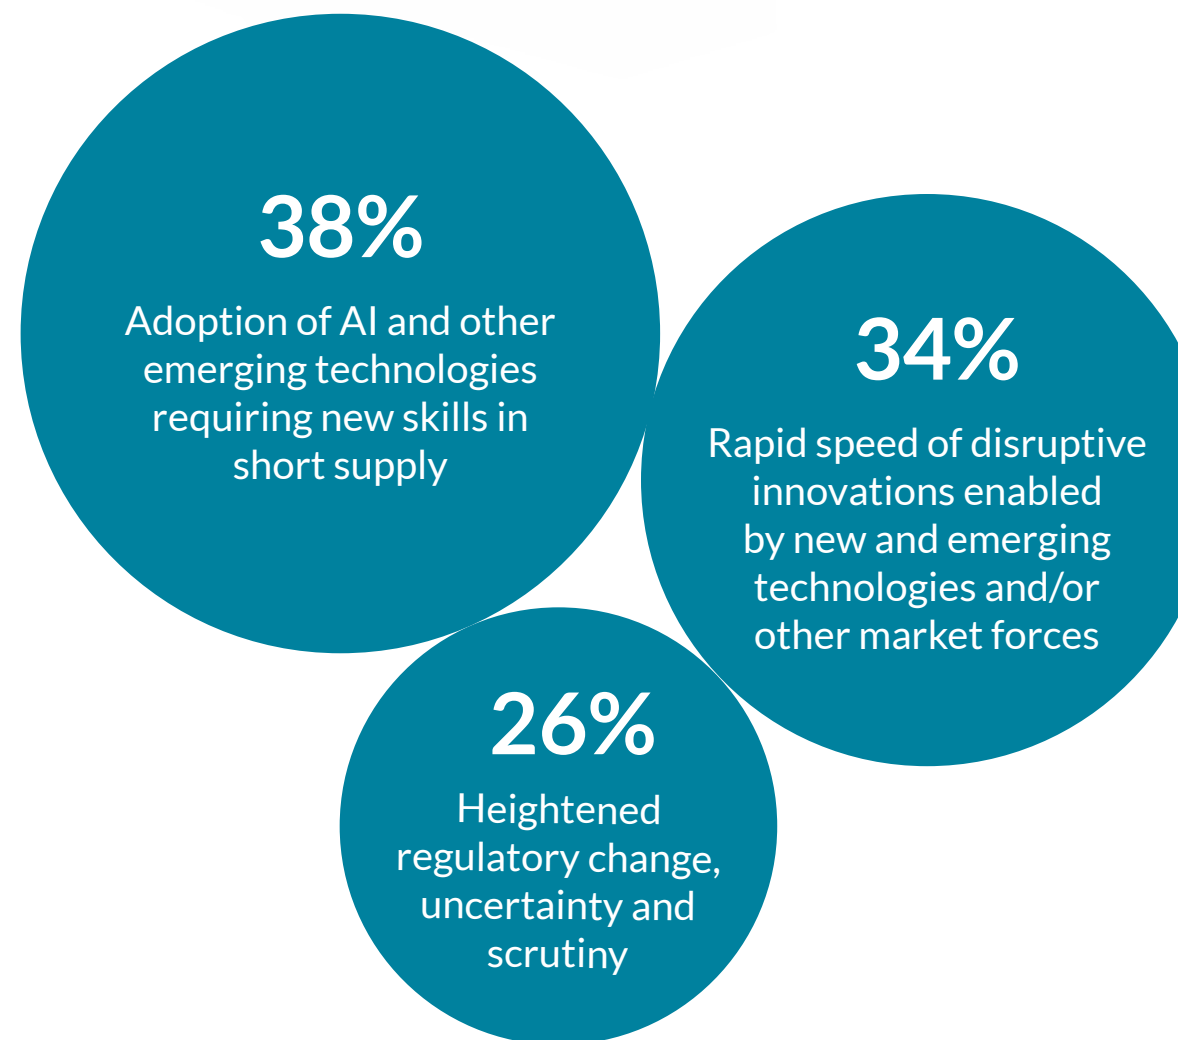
38%

Adoption of AI and other emerging technologies requiring new skills in short supply

34%

Rapid speed of disruptive innovations enabled by new and emerging technologies and/or other market forces

26%

Heightened regulatory change, uncertainty and scrutiny